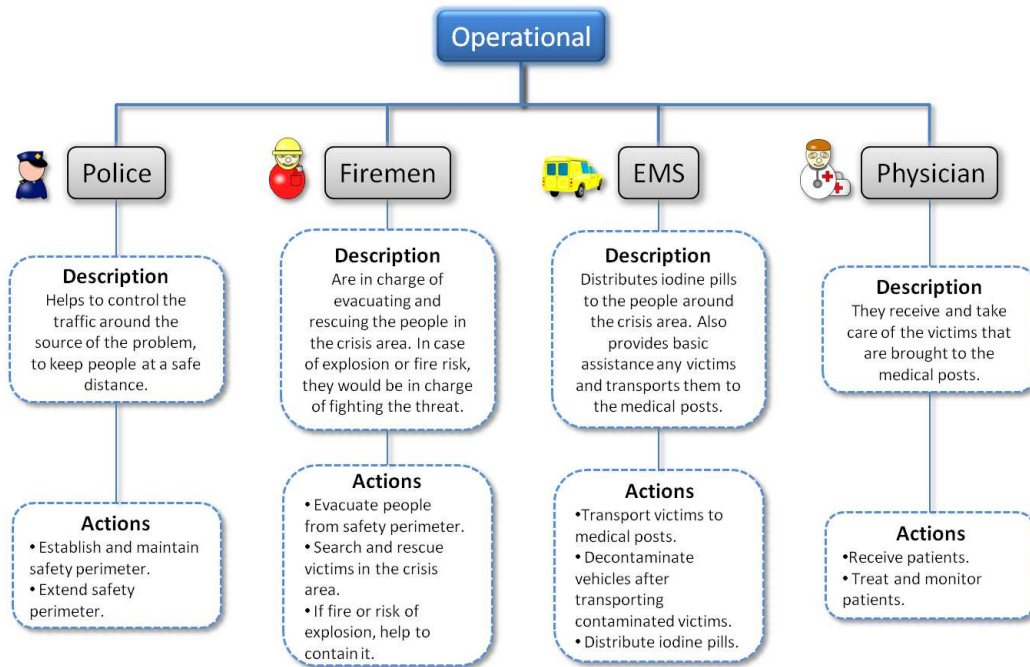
Operational

Police

Description
Helps to control the traffic around the source of the problem, to keep people at a safe distance.

Actions
• Establish and maintain safety perimeter.
• Extend safety perimeter.

Firemen

Description
Are in charge of evacuating and rescuing the people in the crisis area. In case of explosion or fire risk, they would be in charge of fighting the threat.

Actions
• Evacuate people from safety perimeter.
• Search and rescue victims in the crisis area.
• If fire or risk of explosion, help to contain it.

EMS

Description
Distributes iodine pills to the people around the crisis area. Also provides basic assistance any victims and transports them to the medical posts.

Actions
•Transport victims to medical posts.
• Decontaminate vehicles after transporting contaminated victims.
• Distribute iodine pills.

Physician

Description
They receive and take care of the victims that are brought to the medical posts.

Actions
•Receive patients.
• Treat and monitor patients.